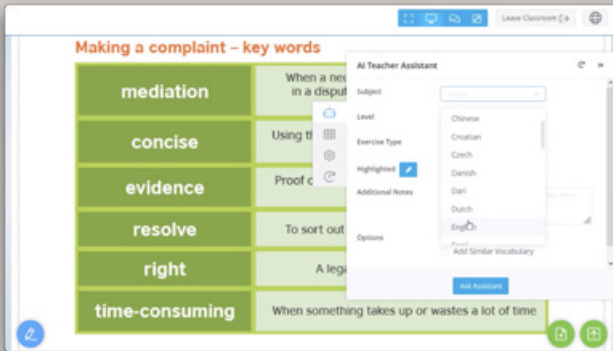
Leave Classroom

Making a complaint – key words

| mediation | When a neu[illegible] in a disput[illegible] |
|---|---|
| concise | Using th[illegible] |
| evidence | Proof o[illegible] |
| resolve | To sort out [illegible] |
| right | A lega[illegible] |
| time-consuming | When something takes up or wastes a lot of time |

AI Teacher Assistant

Subject

Level

Exercise Type

Highlighted

Additional Notes

Options

Chinese
Croatian
Czech
Danish
Dari
Dutch
English

Add Similar Vocabulary

Ask Assistant